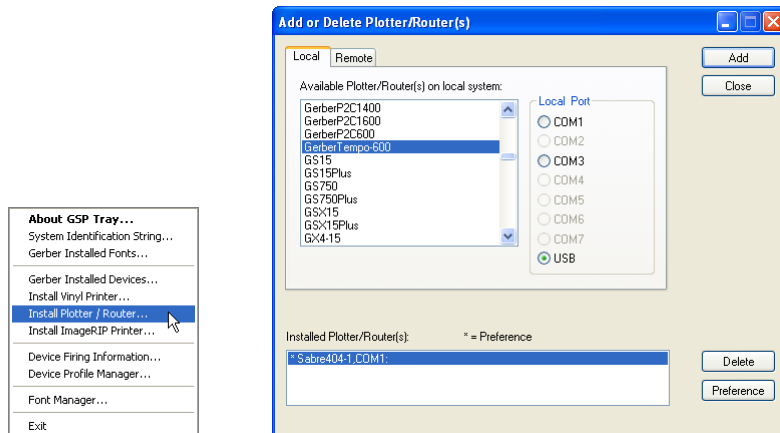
About GSP Tray...
System Identification String...
Gerber Installed Fonts...

Gerber Installed Devices...
Install Vinyl Printer...
Install Plotter / Router...
Install ImageRIP Printer...

Device Firing Information...
Device Profile Manager...

Font Manager...

Exit

Add or Delete Plotter/Router(s)

Local
Remote

Available Plotter/Router(s) on local system:

GerberP2C1400
GerberP2C1600
GerberP2C600
GerberTempo-600
GS15
GS15Plus
GS750
GS750Plus
GSX15
GSX15Plus
GX4-15

Local Port
COM1
COM2
COM3
COM4
COM5
COM6
COM7
USB

Add
Close

Installed Plotter/Router(s):
* = Preference

* Sabre404-1,COM1:

Delete
Preference